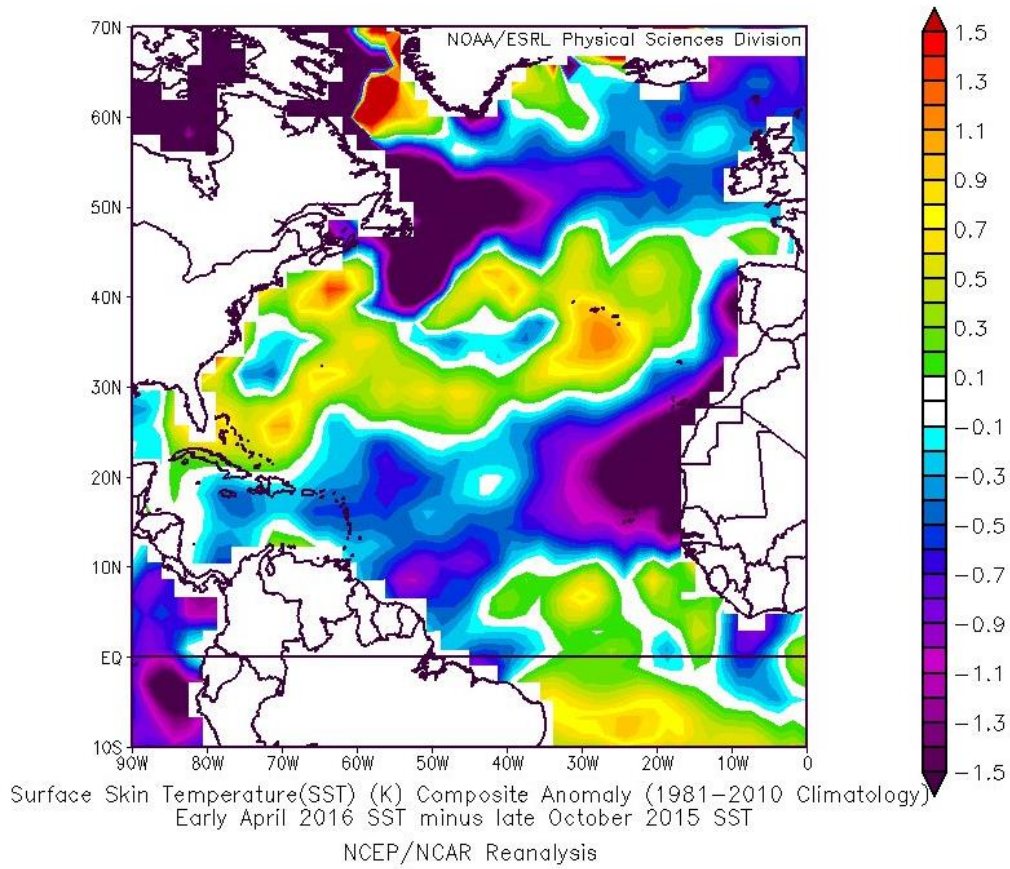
NOAA/ESRL Physical Sciences Division

70N
60N
50N
40N
30N
20N
10N
EQ
10S

90W 80W 70W 60W 50W 40W 30W 20W 10W 0

1.5
1.3
1.1
0.9
0.7
0.5
0.3
0.1
−0.1
−0.3
−0.5
−0.7
−0.9
−1.1
−1.3
−1.5

Surface Skin Temperature(SST) (K) Composite Anomaly (1981−2010 Climatology)
Early April 2016 SST minus late October 2015 SST

NCEP/NCAR Reanalysis